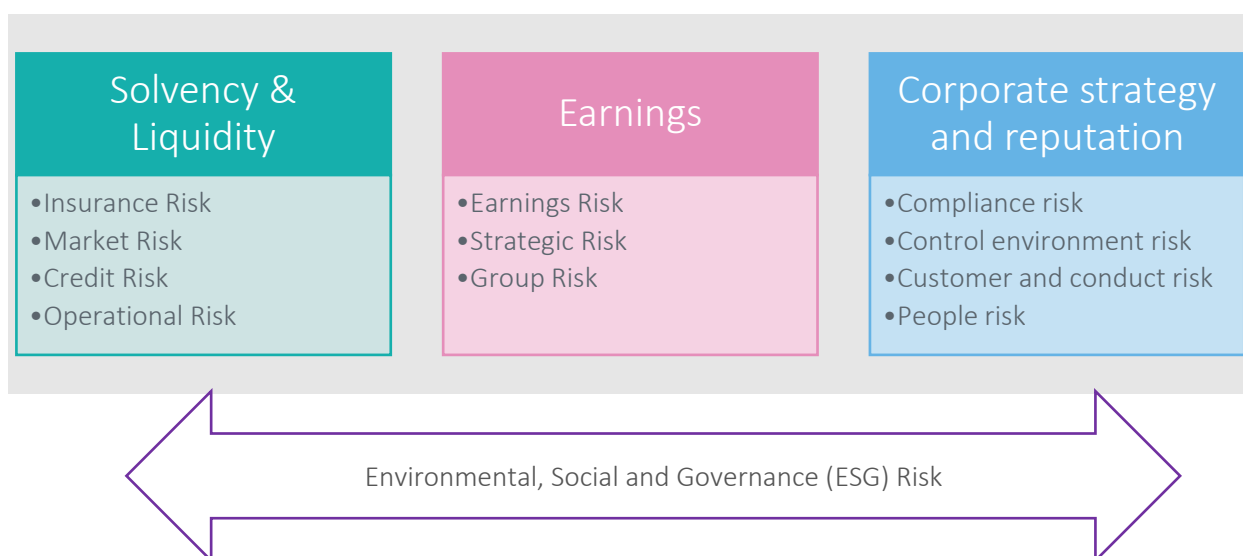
Solvency & Liquidity

•Insurance Risk
•Market Risk
•Credit Risk
•Operational Risk

Earnings

•Earnings Risk
•Strategic Risk
•Group Risk

Corporate strategy and reputation

•Compliance risk
•Control environment risk
•Customer and conduct risk
•People risk

Environmental, Social and Governance (ESG) Risk